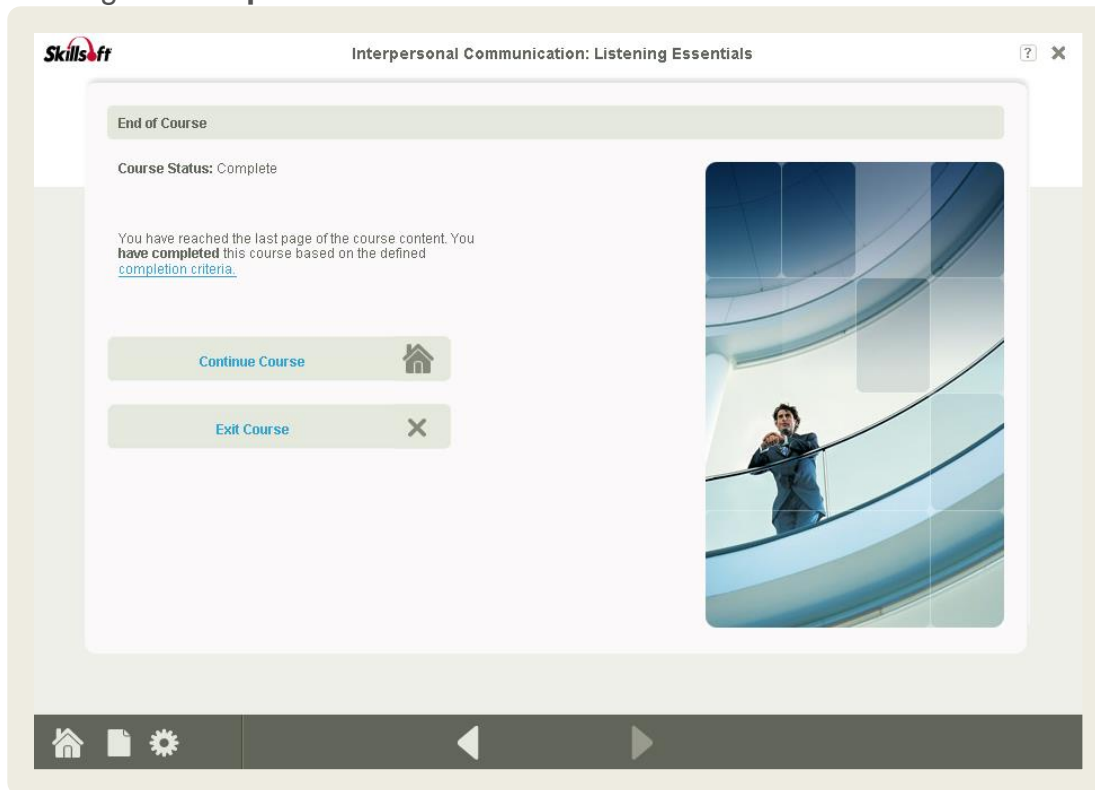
Skillsoft

Interpersonal Communication: Listening Essentials

?

End of Course

Course Status: Complete

You have reached the last page of the course content. You **have completed** this course based on the defined completion criteria.

Continue Course

Exit Course